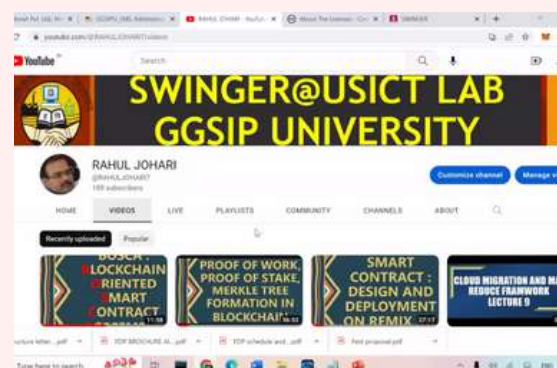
YouTube

Search

SWINGER@USICT LAB
GGSIP UNIVERSITY

RAHUL JOHARI
@RAHULJOHARI7
169 subscribers

Customize channel
Manage v

HOME
VIDEOS
LIVE
PLAYLISTS
COMMUNITY
CHANNELS
ABOUT

Recently uploaded
Popular

BOSCA : BLOCKCHAIN ORIENTED SMART CONTRACT
11:58

PROOF OF WORK, PROOF OF STAKE, MERKLE TREE FORMATION IN BLOCKCHAIN
56:53

SMART CONTRACT : DESIGN AND DEPLOYMENT ON REMIX
27:17

CLOUD MIGRATION AND MA REDUCE FRAMWORK LECTURE 9

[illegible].pdf
PDF BROCHURE AI...pdf
PDF schedule and...pdf
Final proposal.pdf

Type here to search